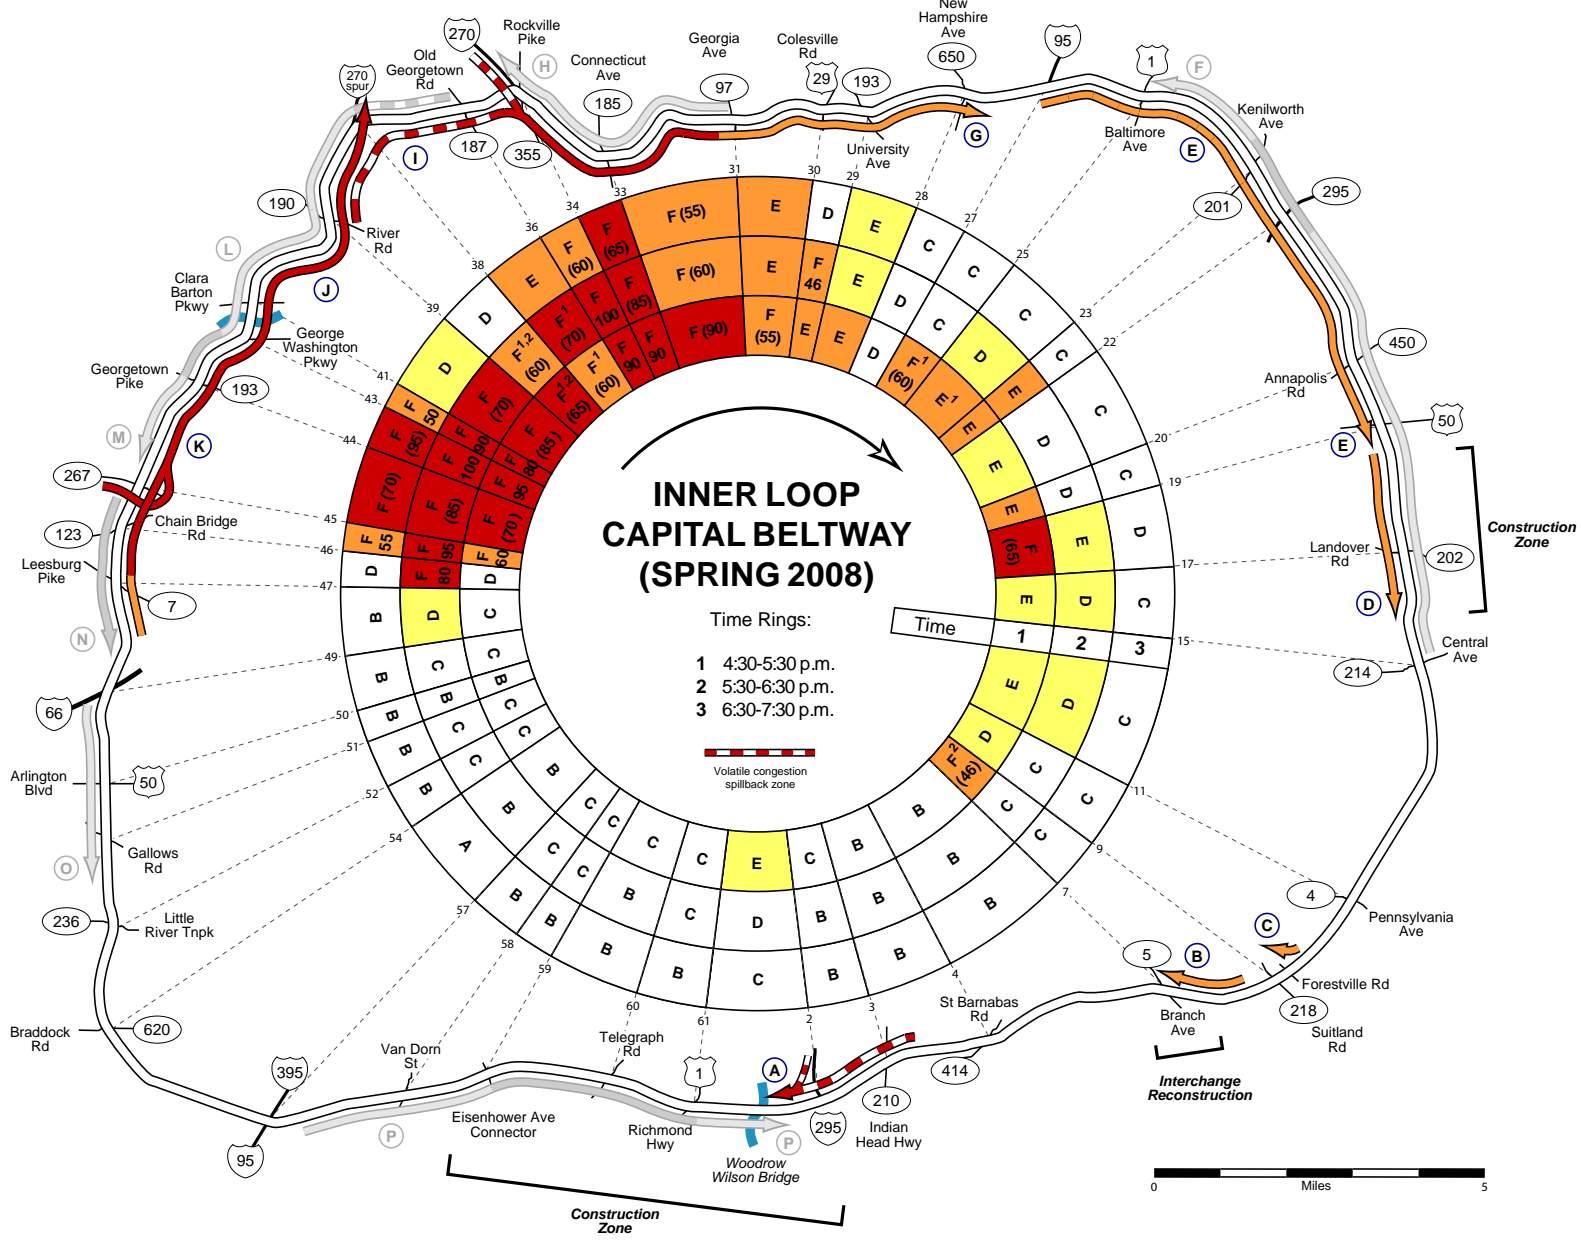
INNER LOOP
CAPITAL BELTWAY
(SPRING 2008)

Time Rings:

1 4:30-5:30 p.m.
2 5:30-6:30 p.m.
3 6:30-7:30 p.m.

Volatile congestion spillback zone

Time 1 2 3

270 Rockville Pike
Old Georgetown Rd
270 spur
Connecticut Ave
Georgia Ave
Colesville Rd
New Hampshire Ave
95
1
Kenilworth Ave
Baltimore Ave
University Ave
29 193 650 97 185 187 355
190 River Rd
Clara Barton Pkwy
George Washington Pkwy
Georgetown Pike
193
267
123 Chain Bridge Rd
Leesburg Pike
7
66
Arlington Blvd
50
Gallows Rd
236 Little River Tnpk
Braddock Rd
620
395
95
Van Dorn St
Eisenhower Ave Connector
Telegraph Rd
1
Richmond Hwy
295
Woodrow Wilson Bridge
210 Indian Head Hwy
414
St Barnabas Rd
5 Branch Ave
Interchange Reconstruction
218 Suitland Rd
Forestville Rd
4 Pennsylvania Ave
214 Central Ave
202 Landover Rd
Construction Zone
50
450
Annapolis Rd
295
201
Construction Zone

A B C D E F G H I J K L M N O P

0 Miles 5

31 30 29 28 27 25 23 22 20 19 17 15 11 9 7 4 3 2 61 60 59 58 57 54 52 51 50 49 47 46 45 44 43 41 39 38 36 34 33

Ring 1 (inner): F (90), F (55), E, E, D, F¹ (60), E¹, E, E, E, F (65), E, E, D, F² (46), C, C, B, C, C, E, C, B, B, C, C, B, B, C, C, B, C, D, F 60, F 95, F (70), F 95, F (65), F¹,² (65), F¹ (60), F 90, F¹ (70), F¹,² (60)
Ring 2: F (60), E, F 46, E, D, C, D, E, D, D, E, D, E, D, C, C, C, B, B, B, B, D, C, B, C, B, B, C, B, B, C, D, F 80, F (85), F 100, F 90, F 80, F 95, F (70), F 100, F (85)
Ring 3 (outer): F (55), E, D, E, C, C, C, C, C, C, D, C, C, C, C, C, B, B, B, C, B, B, B, A, B, B, B, B, B, D, F 55, F (70), F (95), F 50, D, D, E, F (60), F (65)